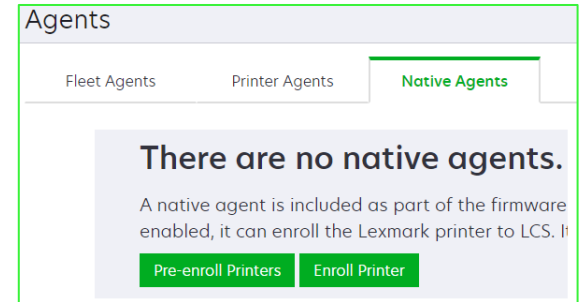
Agents

Fleet Agents Printer Agents Native Agents

There are no native agents.

A native agent is included as part of the firmware enabled, it can enroll the Lexmark printer to LCS. I

Pre-enroll Printers Enroll Printer